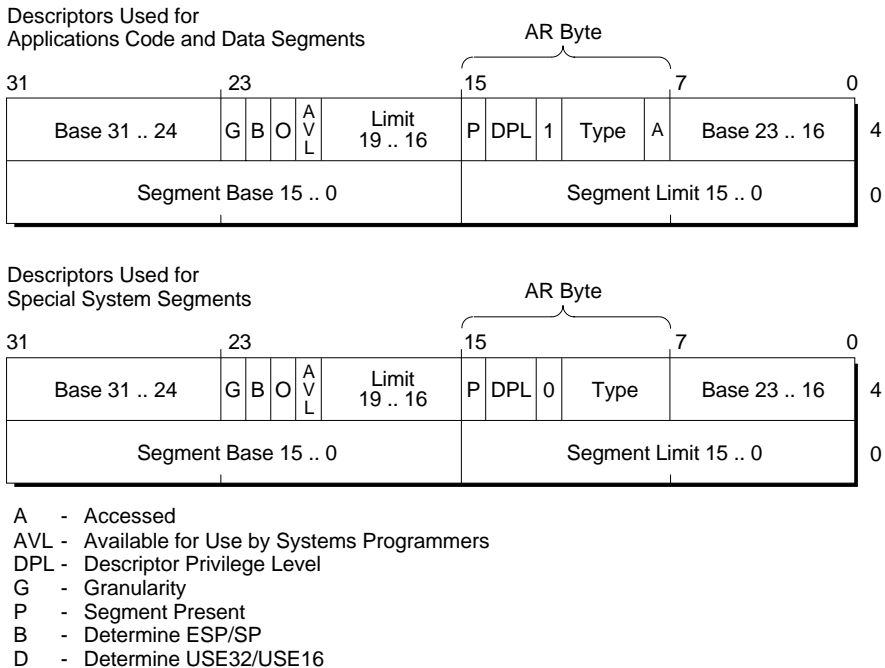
Descriptors Used for
Applications Code and Data Segments

AR Byte

31 23 15 7 0

| Base 31 .. 24 | G | B | O | A V L | Limit 19 .. 16 | P | DPL | 1 | Type | A | Base 23 .. 16 |
|---|---|---|---|---|---|---|---|---|---|---|---|

4

| Segment Base 15 .. 0 | Segment Limit 15 .. 0 |
|---|---|

0

Descriptors Used for
Special System Segments

AR Byte

31 23 15 7 0

| Base 31 .. 24 | G | B | O | A V L | Limit 19 .. 16 | P | DPL | 0 | Type | Base 23 .. 16 |
|---|---|---|---|---|---|---|---|---|---|---|

4

| Segment Base 15 .. 0 | Segment Limit 15 .. 0 |
|---|---|

0

A - Accessed
AVL - Available for Use by Systems Programmers
DPL - Descriptor Privilege Level
G - Granularity
P - Segment Present
B - Determine ESP/SP
D - Determine USE32/USE16